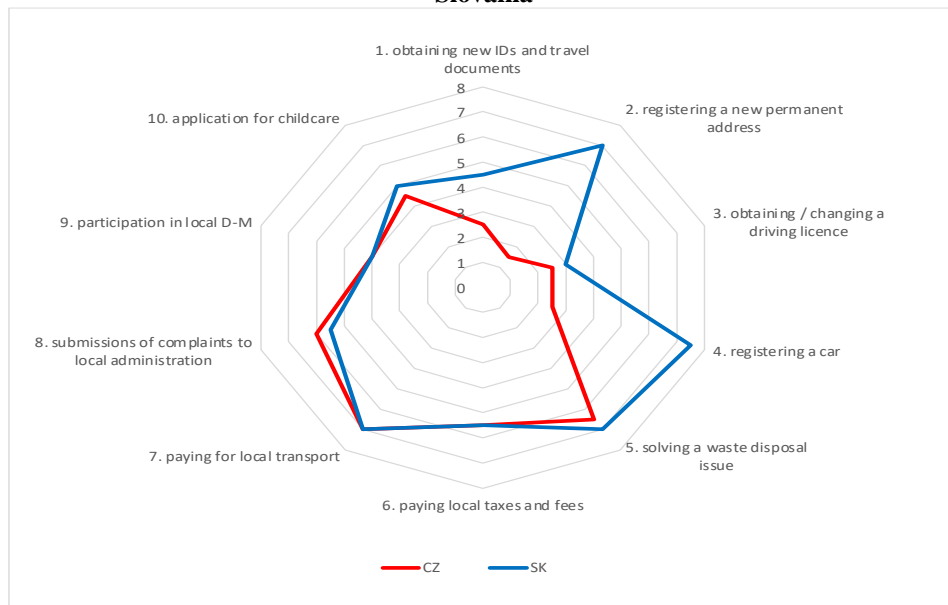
Slovakia

1. obtaining new IDs and travel documents

8
7
6
5
4
3
2
1
0

2. registering a new permanent address

3. obtaining / changing a driving licence

4. registering a car

5. solving a waste disposal issue

6. paying local taxes and fees

7. paying for local transport

8. submissions of complaints to local administration

9. participation in local D-M

10. application for childcare

CZ
SK